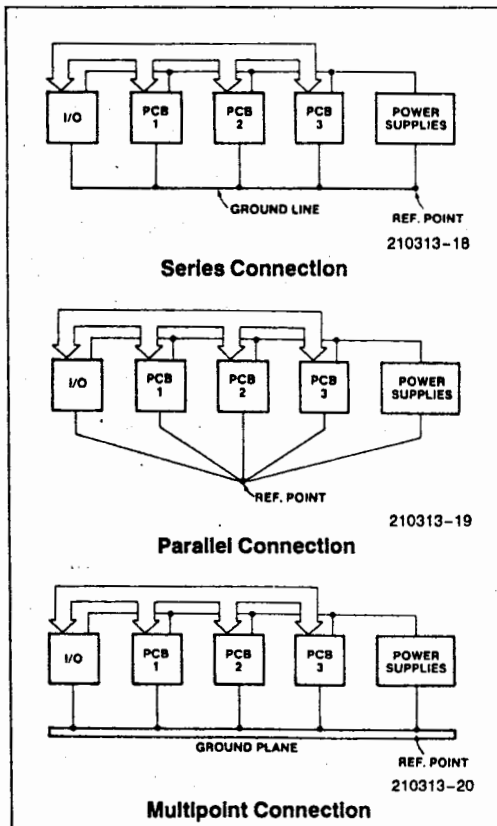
I/O

PCB 1

PCB 2

PCB 3

POWER SUPPLIES

GROUND LINE

REF. POINT

210313-18

Series Connection

I/O

PCB 1

PCB 2

PCB 3

POWER SUPPLIES

REF. POINT

210313-19

Parallel Connection

I/O

PCB 1

PCB 2

PCB 3

POWER SUPPLIES

GROUND PLANE

REF. POINT

210313-20

Multipoint Connection